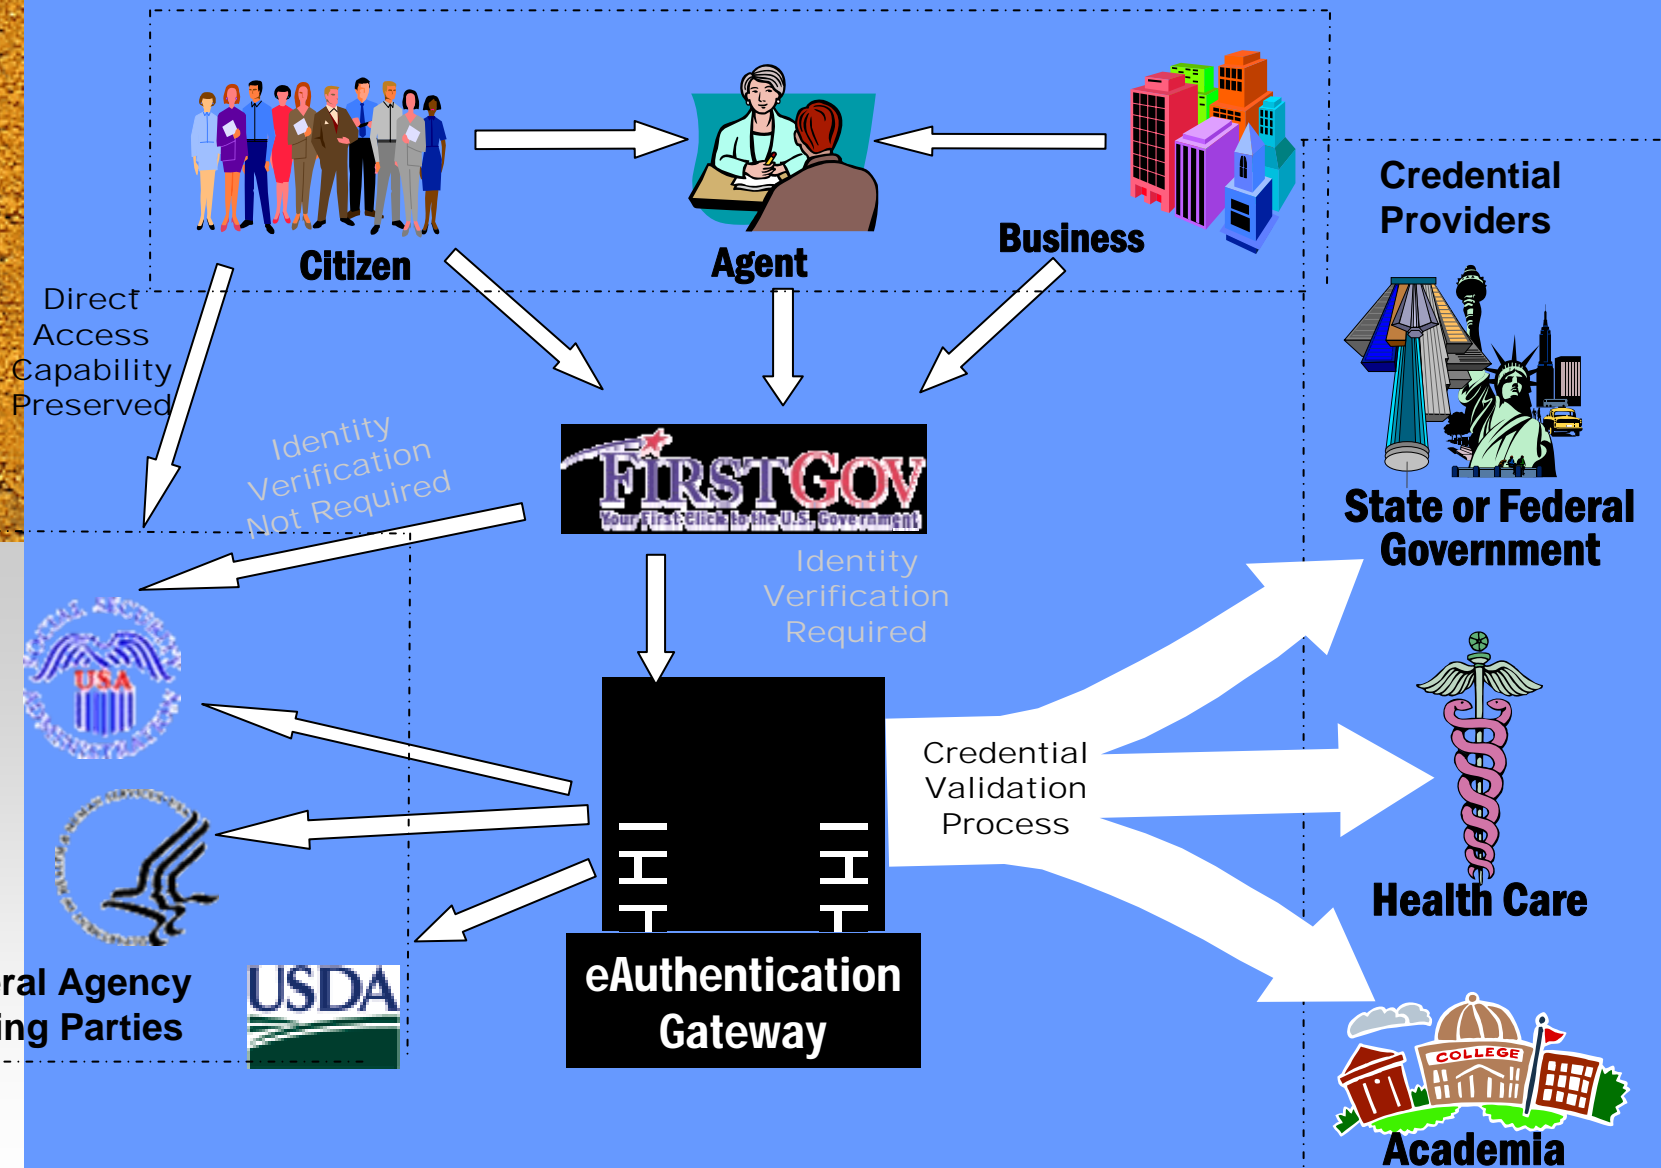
Citizen

Agent

Business

Credential Providers

Direct Access Capability Preserved

Identity Verification Not Required

FIRSTGOV
Your First Click to the U.S. Government

Identity Verification Required

State or Federal Government

Credential Validation Process

USA

Health Care

eAuthentication Gateway

ral Agency
ing Parties

USDA

COLLEGE

Academia